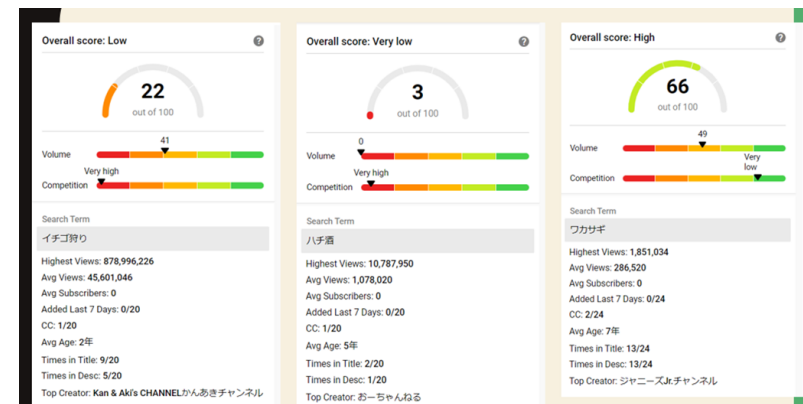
Overall score: Low
?
22
out of 100
41
Volume
Very high
Competition
Search Term
イチゴ狩り
Highest Views: 878,996,226
Avg Views: 45,601,046
Avg Subscribers: 0
Added Last 7 Days: 0/20
CC: 1/20
Avg Age: 2年
Times in Title: 9/20
Times in Desc: 5/20
Top Creator: Kan & Aki's CHANNELかんあきチャンネル

Overall score: Very low
?
3
out of 100
0
Volume
Very high
Competition
Search Term
ハチ酒
Highest Views: 10,787,950
Avg Views: 1,078,020
Avg Subscribers: 0
Added Last 7 Days: 0/20
CC: 1/20
Avg Age: 4年
Times in Title: 2/20
Times in Desc: 1/20
Top Creator: おーちゃんねる

Overall score: High
?
66
out of 100
49
Volume
Very low
Competition
Search Term
ワカサギ
Highest Views: 1,851,034
Avg Views: 286,520
Avg Subscribers: 0
Added Last 7 Days: 0/24
CC: 2/24
Avg Age: 7年
Times in Title: 13/24
Times in Desc: 13/24
Top Creator: ジャニーズJr.チャンネル